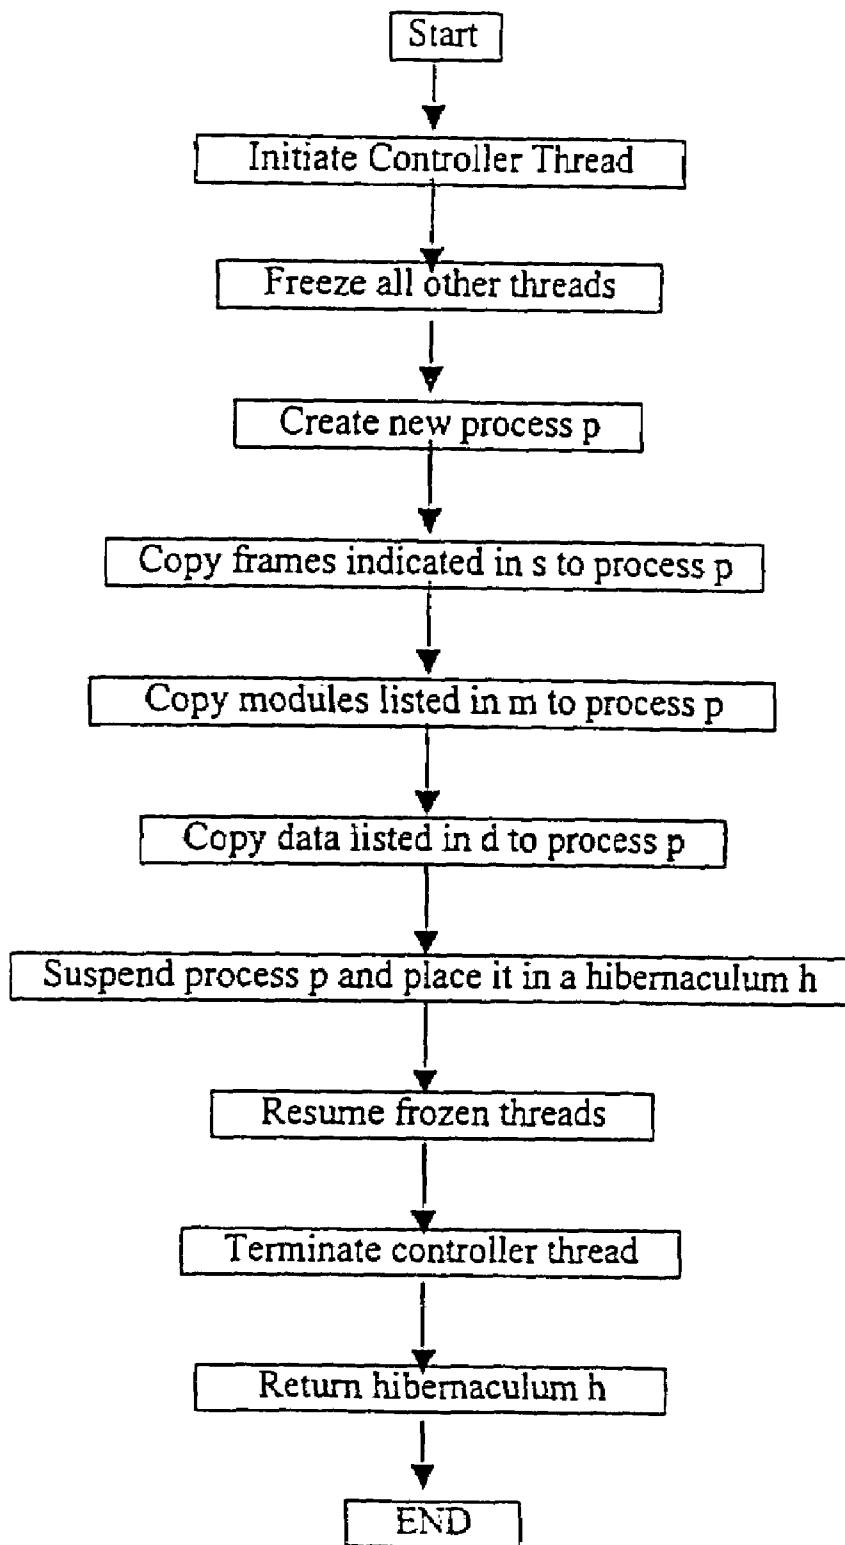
Start

Initiate Controller Thread

Freeze all other threads

Create new process p

Copy frames indicated in s to process p

Copy modules listed in m to process p

Copy data listed in d to process p

Suspend process p and place it in a hibernaculum h

Resume frozen threads

Terminate controller thread

Return hibernaculum h

END